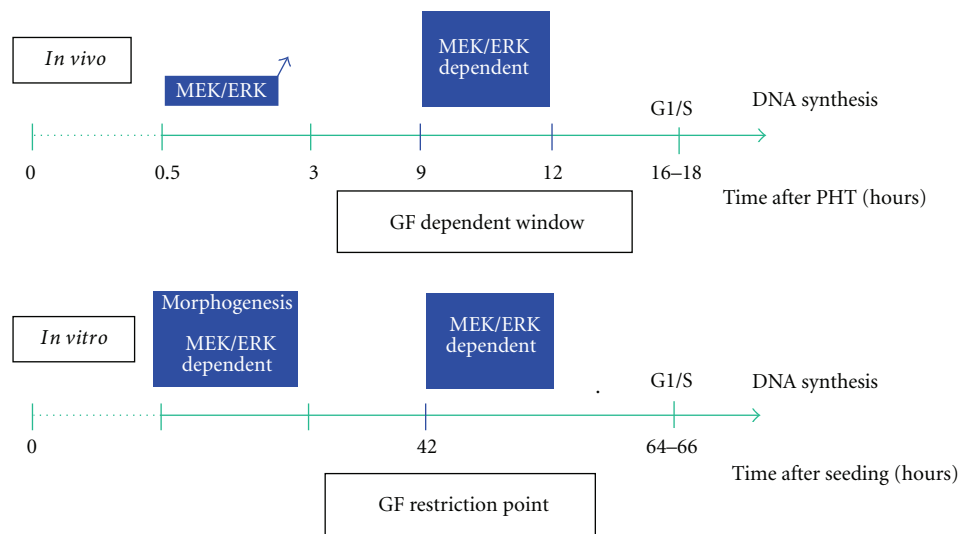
In vivo

MEK/ERK

MEK/ERK dependent

G1/S

DNA synthesis

0

0.5

3

9

12

16–18

Time after PHT (hours)

GF dependent window

Morphogenesis

In vitro

MEK/ERK dependent

MEK/ERK dependent

G1/S

DNA synthesis

0

42

64–66

Time after seeding (hours)

GF restriction point